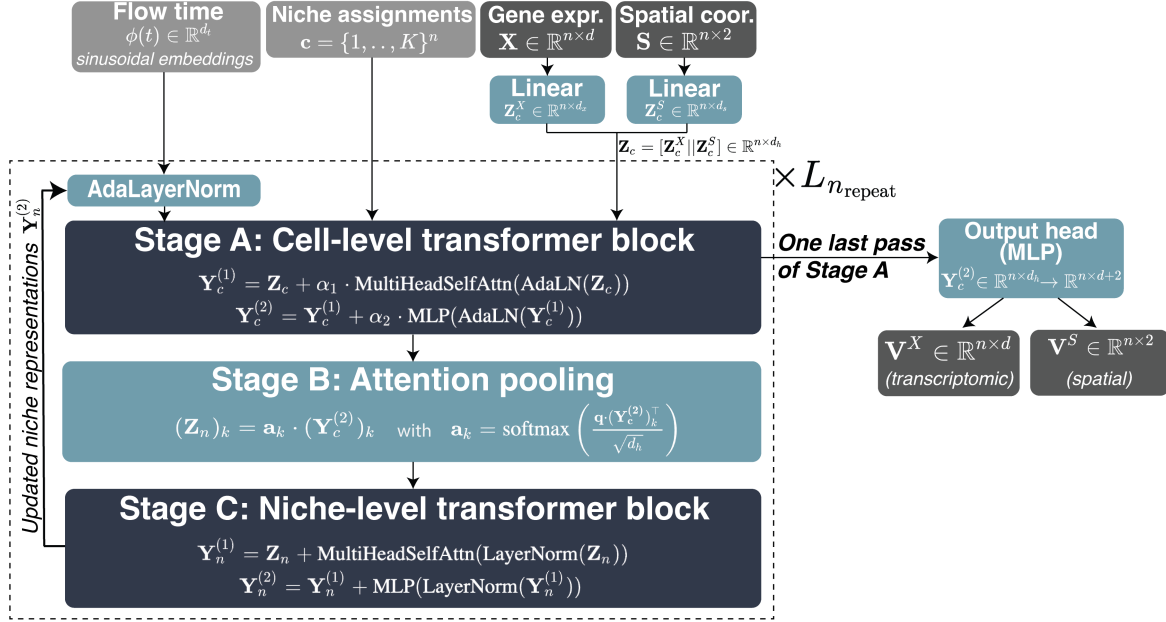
Flow time
$\phi(t) \in \mathbb{R}^{d_t}$
sinusoidal embeddings

Niche assignments
$\mathbf{c} = \{1, .., K\}^n$

Gene expr.
$\mathbf{X} \in \mathbb{R}^{n \times d}$

Spatial coor.
$\mathbf{S} \in \mathbb{R}^{n \times 2}$

Linear
$\mathbf{Z}_c^X \in \mathbb{R}^{n \times d_x}$

Linear
$\mathbf{Z}_c^S \in \mathbb{R}^{n \times d_s}$

$\mathbf{Z}_c = [\mathbf{Z}_c^X || \mathbf{Z}_c^S] \in \mathbb{R}^{n \times d_h}$

$\times L_{n_{\text{repeat}}}$

AdaLayerNorm

Updated niche representations $\mathbf{Y}_n^{(2)}$

Stage A: Cell-level transformer block
$\mathbf{Y}_c^{(1)} = \mathbf{Z}_c + \alpha_1 \cdot \text{MultiHeadSelfAttn}(\text{AdaLN}(\mathbf{Z}_c))$
$\mathbf{Y}_c^{(2)} = \mathbf{Y}_c^{(1)} + \alpha_2 \cdot \text{MLP}(\text{AdaLN}(\mathbf{Y}_c^{(1)}))$

One last pass of Stage A

Output head (MLP)
$\mathbf{Y}_c^{(2)} \in \mathbb{R}^{n \times d_h} \rightarrow \mathbb{R}^{n \times d+2}$

$\mathbf{V}^X \in \mathbb{R}^{n \times d}$
(transcriptomic)

$\mathbf{V}^S \in \mathbb{R}^{n \times 2}$
(spatial)

Stage B: Attention pooling
$(\mathbf{Z}_n)_k = \mathbf{a}_k \cdot (\mathbf{Y}_c^{(2)})_k$ with $\mathbf{a}_k = \text{softmax}\left(\frac{\mathbf{q} \cdot (\mathbf{Y}_c^{(2)})_k^\top}{\sqrt{d_h}}\right)$

Stage C: Niche-level transformer block
$\mathbf{Y}_n^{(1)} = \mathbf{Z}_n + \text{MultiHeadSelfAttn}(\text{LayerNorm}(\mathbf{Z}_n))$
$\mathbf{Y}_n^{(2)} = \mathbf{Y}_n^{(1)} + \text{MLP}(\text{LayerNorm}(\mathbf{Y}_n^{(1)}))$